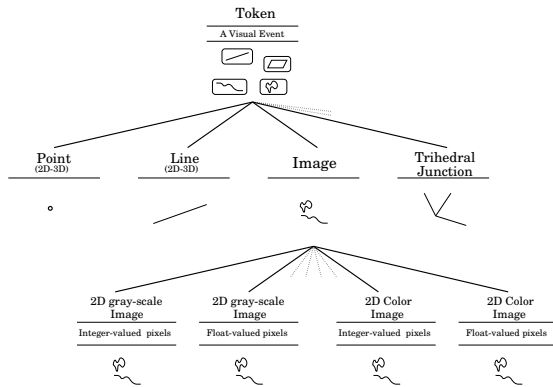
Token
A Visual Event

Point
(2D-3D)

Line
(2D-3D)

Image

Trihedral Junction

2D gray-scale Image
Integer-valued pixels

2D gray-scale Image
Float-valued pixels

2D Color Image
Integer-valued pixels

2D Color Image
Float-valued pixels